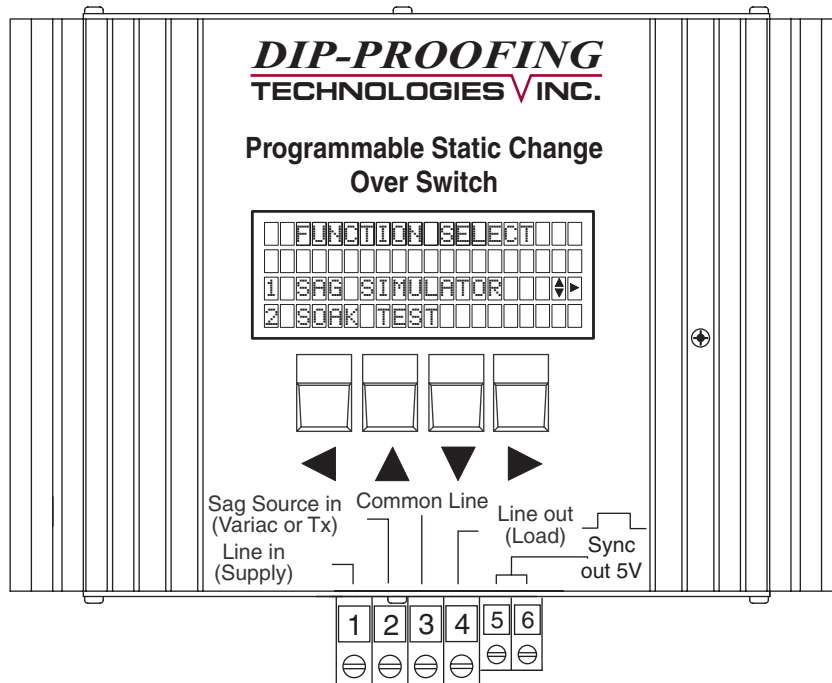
DIP-PROOFING
TECHNOLOGIES INC.

Programmable Static Change Over Switch

FUNCTION SELECT

1 SAG SIMULATOR
2 SOAK TEST

Sag Source in (Variac or Tx)

Common Line

Line out (Load)

Sync out 5V

Line in (Supply)

1 2 3 4 5 6